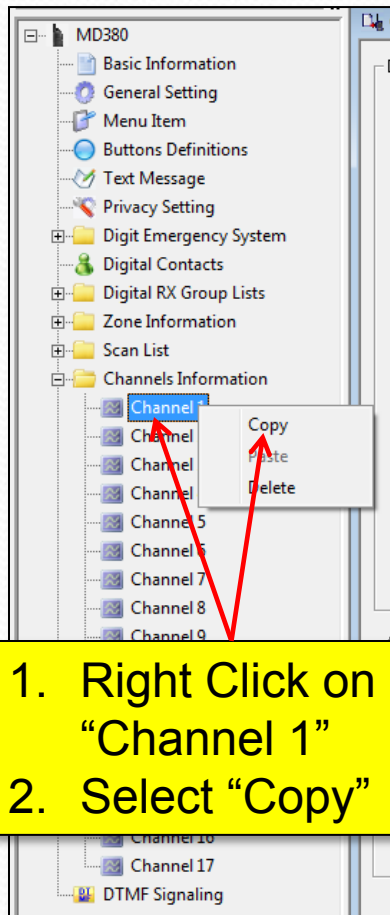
MD380
Basic Information
General Setting
Menu Item
Buttons Definitions
Text Message
Privacy Setting
Digit Emergency System
Digital Contacts
Digital RX Group Lists
Zone Information
Scan List
Channels Information
Channel 1
Channel
Channel
Channel
Channel 5
Channel 6
Channel 7
Channel 8
Channel 9

Copy
Paste
Delete

1. Right Click on "Channel 1"
2. Select "Copy"

Channel 16
Channel 17
DTMF Signaling